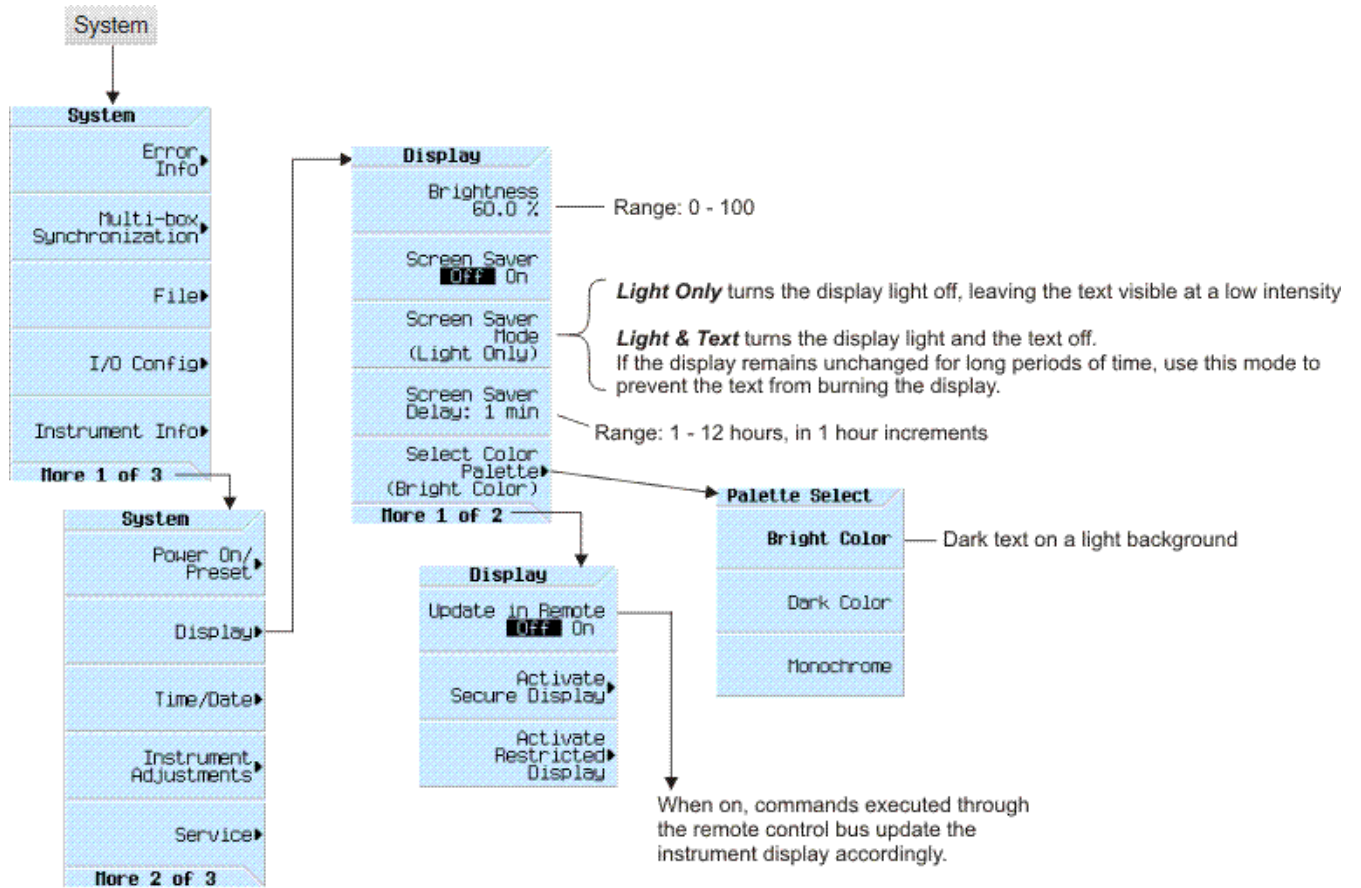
System

System
Error Info
Multi-box Synchronization
File
I/O Config
Instrument Info
More 1 of 3

System
Power On/ Preset
Display
Time/Date
Instrument Adjustments
Service
More 2 of 3

Display
Brightness 60.0 %
Screen Saver Off On
Screen Saver Mode (Light Only)
Screen Saver Delay: 1 min
Select Color Palette (Bright Color)
More 1 of 2

Range: 0 - 100

***Light Only*** turns the display light off, leaving the text visible at a low intensity

***Light & Text*** turns the display light and the text off.
If the display remains unchanged for long periods of time, use this mode to prevent the text from burning the display.

Range: 1 - 12 hours, in 1 hour increments

Palette Select
Bright Color
Dark Color
Monochrome

Dark text on a light background

Display
Update in Remote Off On
Activate Secure Display
Activate Restricted Display

When on, commands executed through the remote control bus update the instrument display accordingly.